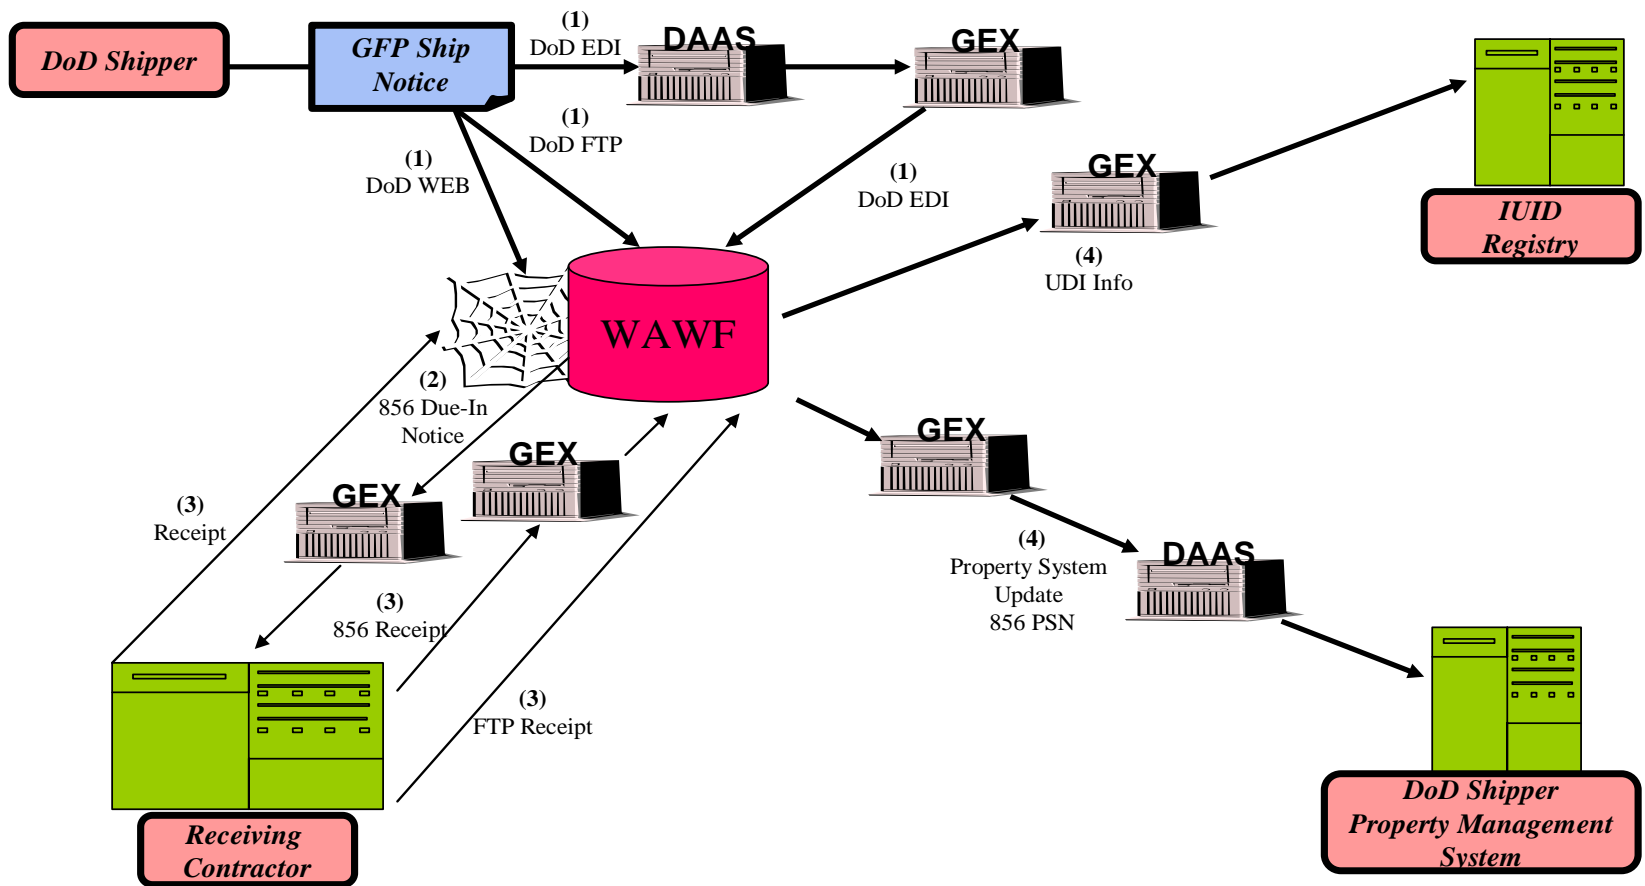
DoD Shipper

GFP Ship Notice

(1) DoD EDI

DAAS

GEX

(1) DoD FTP

(1) DoD WEB

(1) DoD EDI

GEX

IUID Registry

(4) UDI Info

WAWF

(2) 856 Due-In Notice

GEX

GEX

(3) Receipt

(3) 856 Receipt

(3) FTP Receipt

GEX

(4) Property System Update 856 PSN

DAAS

Receiving Contractor

DoD Shipper Property Management System